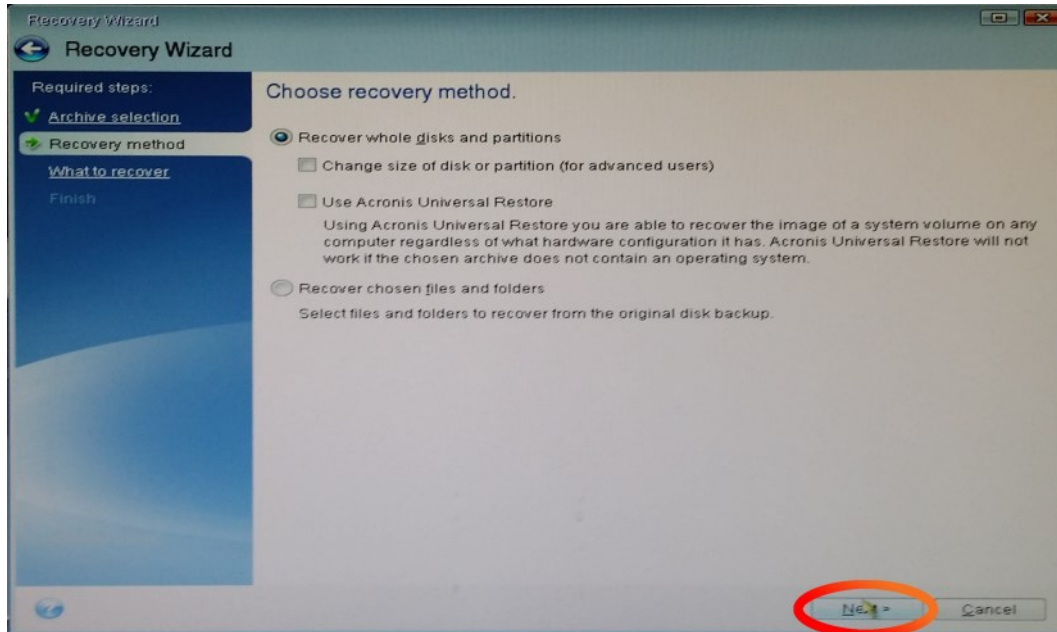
Recovery Wizard

Recovery Wizard

Required steps:

Archive selection

Recovery method

What to recover

Finish

Choose recovery method.

Recover whole disks and partitions

Change size of disk or partition (for advanced users)

Use Acronis Universal Restore

Using Acronis Universal Restore you are able to recover the image of a system volume on any computer regardless of what hardware configuration it has. Acronis Universal Restore will not work if the chosen archive does not contain an operating system.

Recover chosen files and folders

Select files and folders to recover from the original disk backup.

Next >

Cancel